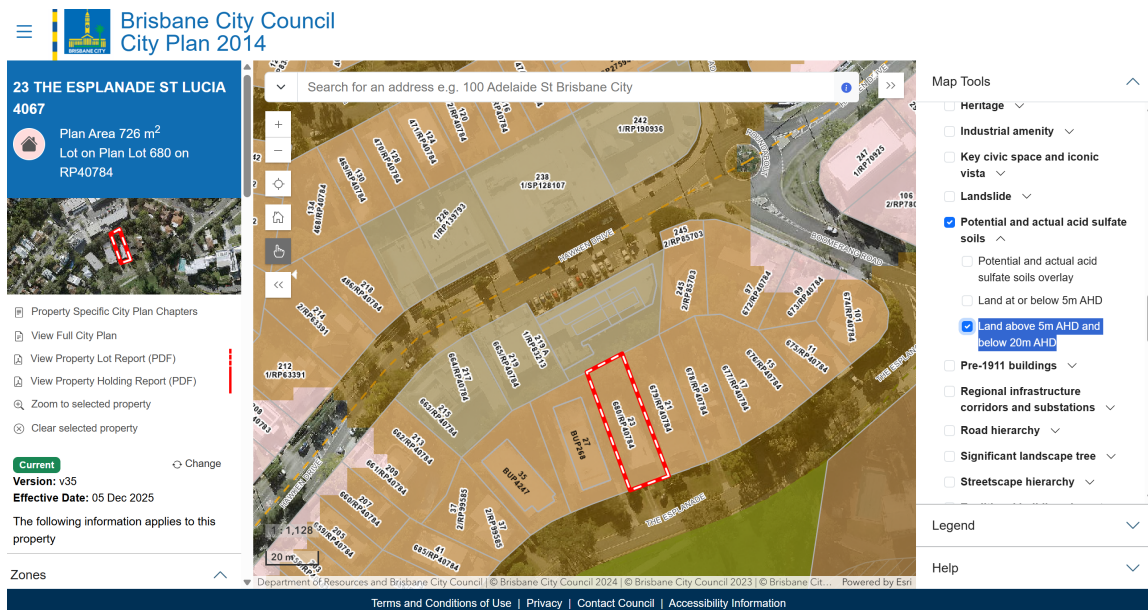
Brisbane City Council
City Plan 2014

23 THE ESPLANADE ST LUCIA 4067
Plan Area 726 m$^2$
Lot on Plan Lot 680 on RP40784

Property Specific City Plan Chapters
View Full City Plan
View Property Lot Report (PDF)
View Property Holding Report (PDF)
Zoom to selected property
Clear selected property

Current
Change
Version: v35
Effective Date: 05 Dec 2025
The following information applies to this property

Zones

Search for an address e.g. 100 Adelaide St Brisbane City

242 1/RP190936
238 1/SP128107
247 1/RP70925
106
245 2/RP85703
HAWKEN DRIVE
BOOMERANG ROAD
212 1/RP63391
23 680/RP40784
27 BUP368
35 BUP4247
THE ESPLANADE
1 : 1,128
20 m

Department of Resources and Brisbane City Council | © Brisbane City Council 2024 | © Brisbane City Council 2023 | © Brisbane Cit... Powered by Esri

Map Tools
Heritage
Industrial amenity
Key civic space and iconic vista
Landslide
Potential and actual acid sulfate soils
Potential and actual acid sulfate soils overlay
Land at or below 5m AHD
Land above 5m AHD and below 20m AHD
Pre-1911 buildings
Regional infrastructure corridors and substations
Road hierarchy
Significant landscape tree
Streetscape hierarchy

Legend
Help

Terms and Conditions of Use | Privacy | Contact Council | Accessibility Information